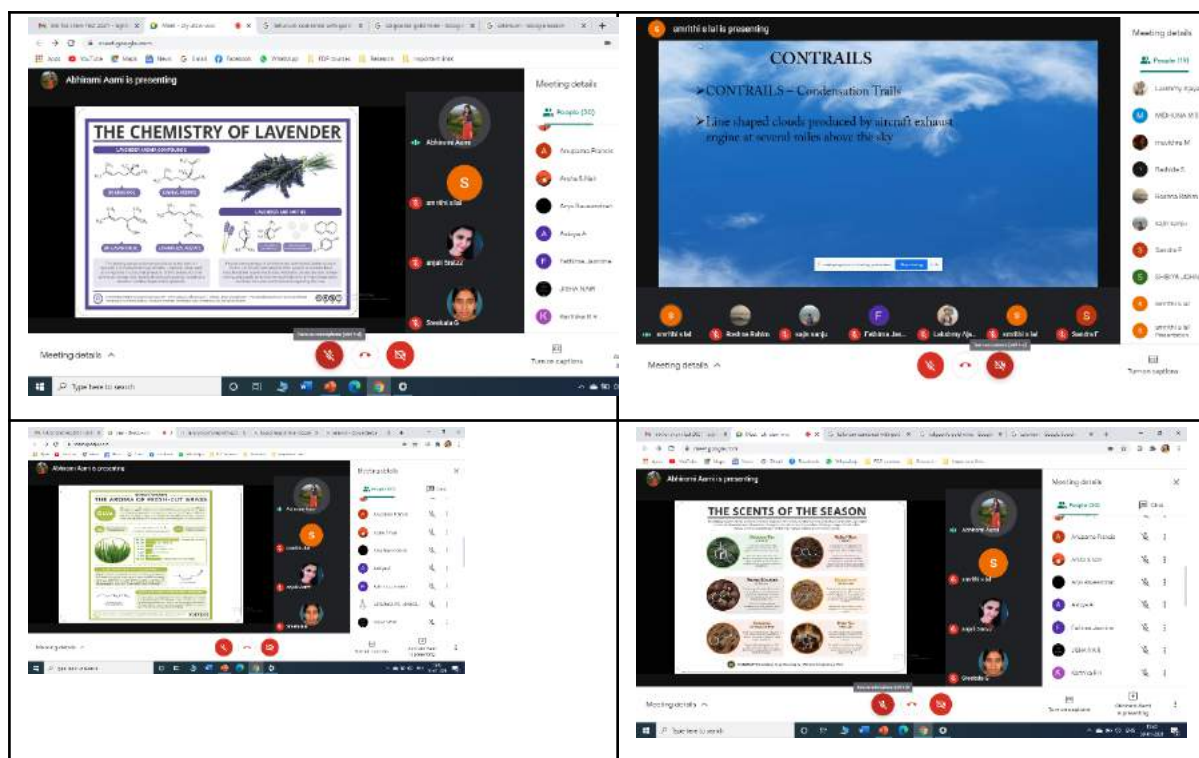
Abhirami Aami is presenting

THE CHEMISTRY OF LAVENDER

Meeting details

People (30)

Abhirami Aami

Anupama Francis

Anjali Sanju

Sreekala G

Meeting details

Type here to search

amrithi s lal is presenting

CONTRAILS

➤CONTRAILS – Condensation Trails

➤Line shaped clouds produced by aircraft exhaust engine at several miles above the sky

Meeting details

People (19)

Lakshmy Ajay

Radhika S

Sandra F

Rashida Rahim

Fathima Jas...

Lakshmy Aja...

amrithi s lal

Sandra F

Meeting details

Turn on captions

Abhirami Aami is presenting

THE AROMA OF FRESH-CUT GRASS

Meeting details

Abhirami Aami is presenting

THE SCENTS OF THE SEASON

Meeting details

People (30)

Anupama Francis

Abhirami Aami

Sreekala G

Meeting details

Turn on captions

Type here to search